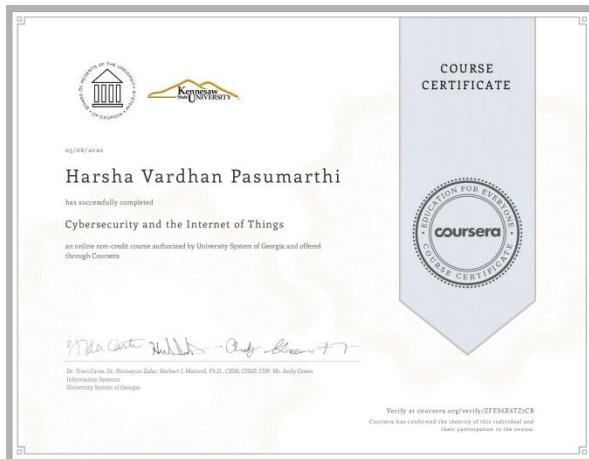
COURSE CERTIFICATE

Kennesaw State UNIVERSITY

05/06/2020

Harsha Vardhan Pasumarthi

has successfully completed

Cybersecurity and the Internet of Things

an online non-credit course authorized by University System of Georgia and offered through Coursera

Dr. Traci Carte, Dr. Humayun Zafar, Herbert J. Mattord, Ph.D., CISM, CISSP, CDP, Mr. Andy Green
Information Systems
University System of Georgia

EDUCATION FOR EVERYONE
coursera
COURSE CERTIFICATE

Verify at coursera.org/verify/ZFES6K6TZ2CB
Coursera has confirmed the identity of this individual and their participation in the course.